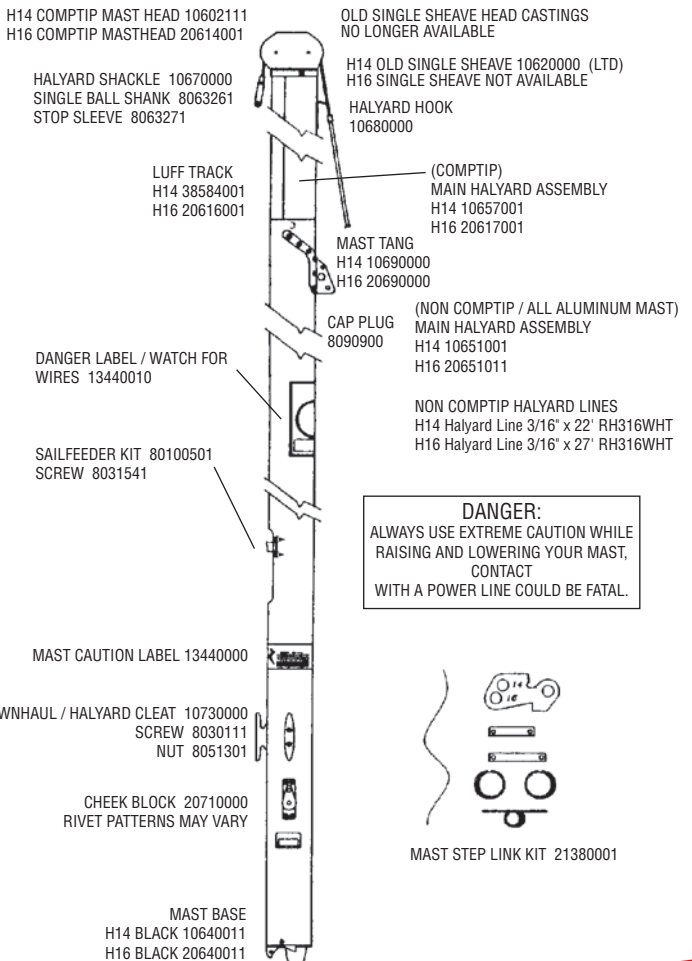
H14 COMPTIP MAST HEAD 10602111
H16 COMPTIP MASTHEAD 20614001

OLD SINGLE SHEAVE HEAD CASTINGS
NO LONGER AVAILABLE

H14 OLD SINGLE SHEAVE 10620000 (LTD)
H16 SINGLE SHEAVE NOT AVAILABLE

HALYARD SHACKLE 10670000
SINGLE BALL SHANK 8063261
STOP SLEEVE 8063271

HALYARD HOOK
10680000

LUFF TRACK
H14 38584001
H16 20616001

(COMPTIP)
MAIN HALYARD ASSEMBLY
H14 10657001
H16 20617001

MAST TANG
H14 10690000
H16 20690000

CAP PLUG
8090900

(NON COMPTIP / ALL ALUMINUM MAST)
MAIN HALYARD ASSEMBLY
H14 10651001
H16 20651011

DANGER LABEL / WATCH FOR
WIRES 13440010

NON COMPTIP HALYARD LINES
H14 Halyard Line 3/16" x 22' RH316WHT
H16 Halyard Line 3/16" x 27' RH316WHT

SAILFEEDER KIT 80100501
SCREW 8031541

DANGER:
ALWAYS USE EXTREME CAUTION WHILE RAISING AND LOWERING YOUR MAST, CONTACT WITH A POWER LINE COULD BE FATAL.

MAST CAUTION LABEL 13440000

WNHAUL / HALYARD CLEAT 10730000
SCREW 8030111
NUT 8051301

CHEEK BLOCK 20710000
RIVET PATTERNS MAY VARY

H14
H16

MAST STEP LINK KIT 21380001

MAST BASE
H14 BLACK 10640011
H16 BLACK 20640011